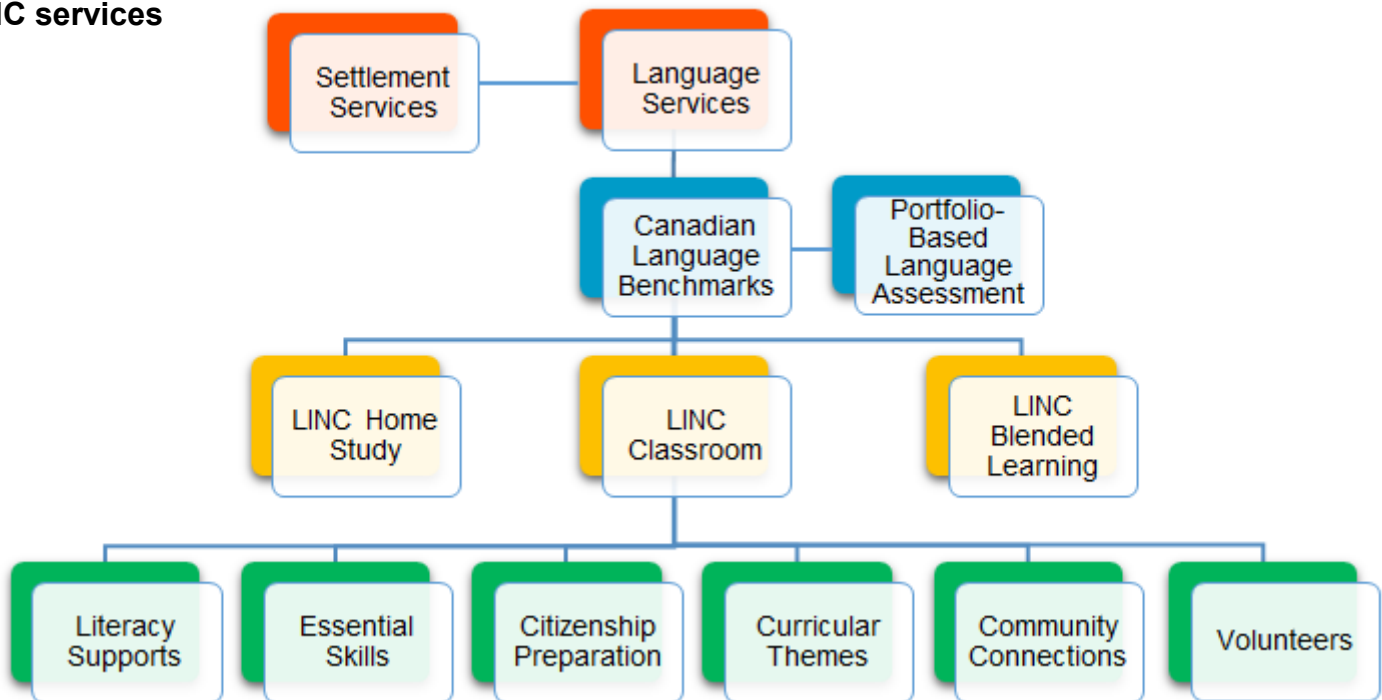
IC services

Settlement Services

Language Services

Canadian Language Benchmarks

Portfolio-Based Language Assessment

LINC Home Study

LINC Classroom

LINC Blended Learning

Literacy Supports

Essential Skills

Citizenship Preparation

Curricular Themes

Community Connections

Volunteers